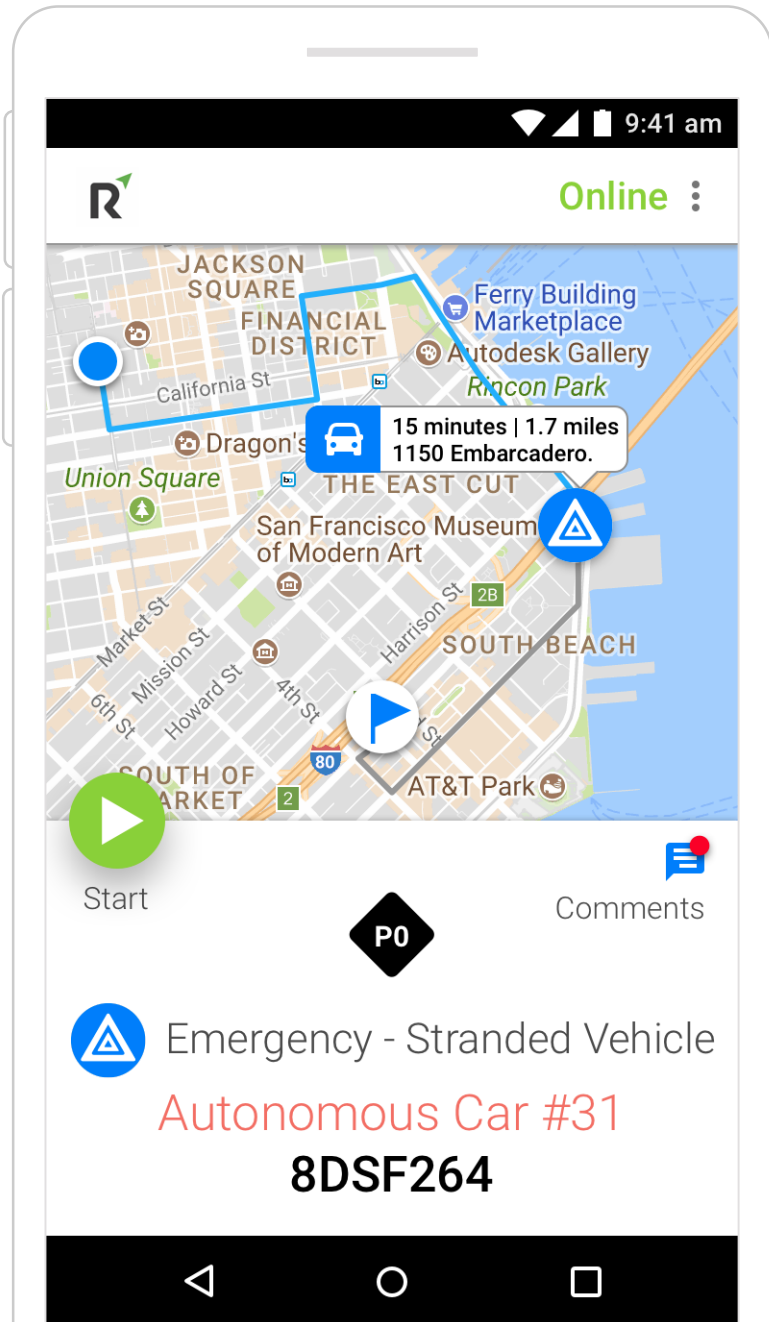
9:41 am

Online

JACKSON SQUARE
FINANCIAL DISTRICT
Ferry Building Marketplace
Autodesk Gallery
Rincon Park
California St
Dragon's
Union Square
15 minutes | 1.7 miles
1150 Embarcadero.
THE EAST CUT
San Francisco Museum of Modern Art
Market St
Mission St
Harrison St
2B
SOUTH BEACH
6th St
Howard St
4th St
80
St
AT&T Park
SOUTH OF MARKET
2

Start

Comments

P0

Emergency - Stranded Vehicle

Autonomous Car #31

8DSF264